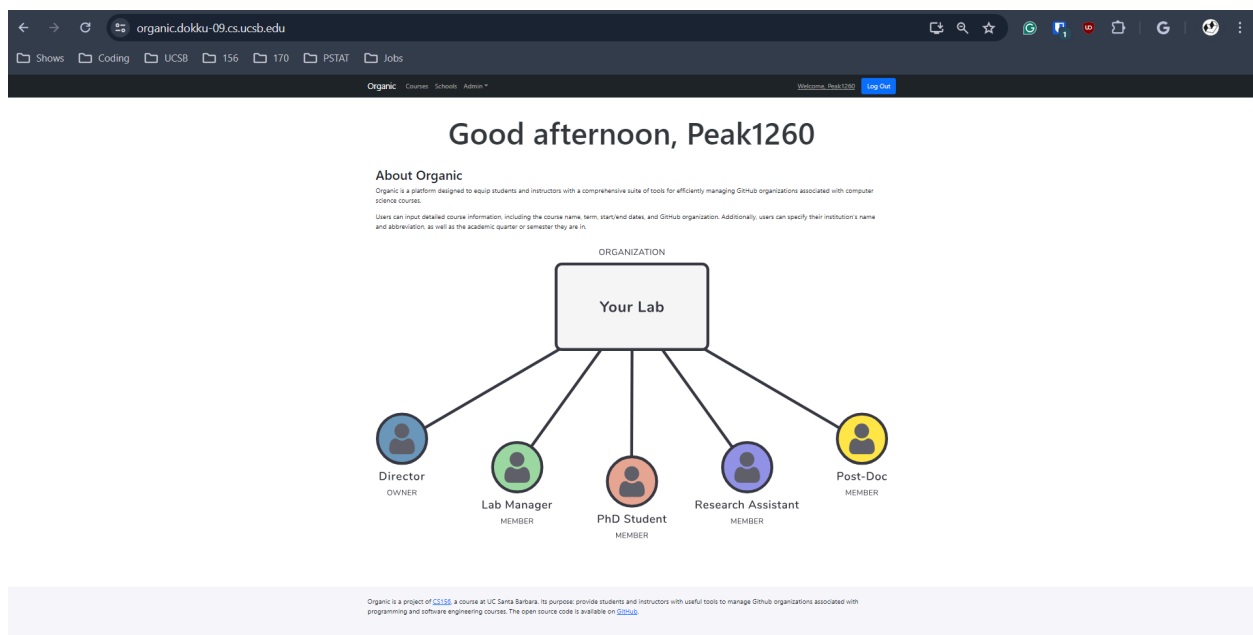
organic.dokku-09.cs.ucsb.edu

Shows Coding UCSB 156 170 PSTAT Jobs

Organic Courses Schools Admin

Welcome, Peak1260 Log Out

Good afternoon, Peak1260

About Organic

Organic is a platform designed to equip students and instructors with a comprehensive suite of tools for efficiently managing GitHub organizations associated with computer science courses.

Users can input detailed course information, including the course name, term, start/end dates, and GitHub organization. Additionally, users can specify their institution's name and abbreviation, as well as the academic quarter or semester they are in.

ORGANIZATION

Your Lab

Director
OWNER

Lab Manager
MEMBER

PhD Student
MEMBER

Research Assistant
MEMBER

Post-Doc
MEMBER

Organic is a project of CS156, a course at UC Santa Barbara. Its purpose: provide students and instructors with useful tools to manage Github organizations associated with programming and software engineering courses. The open source code is available on GitHub.